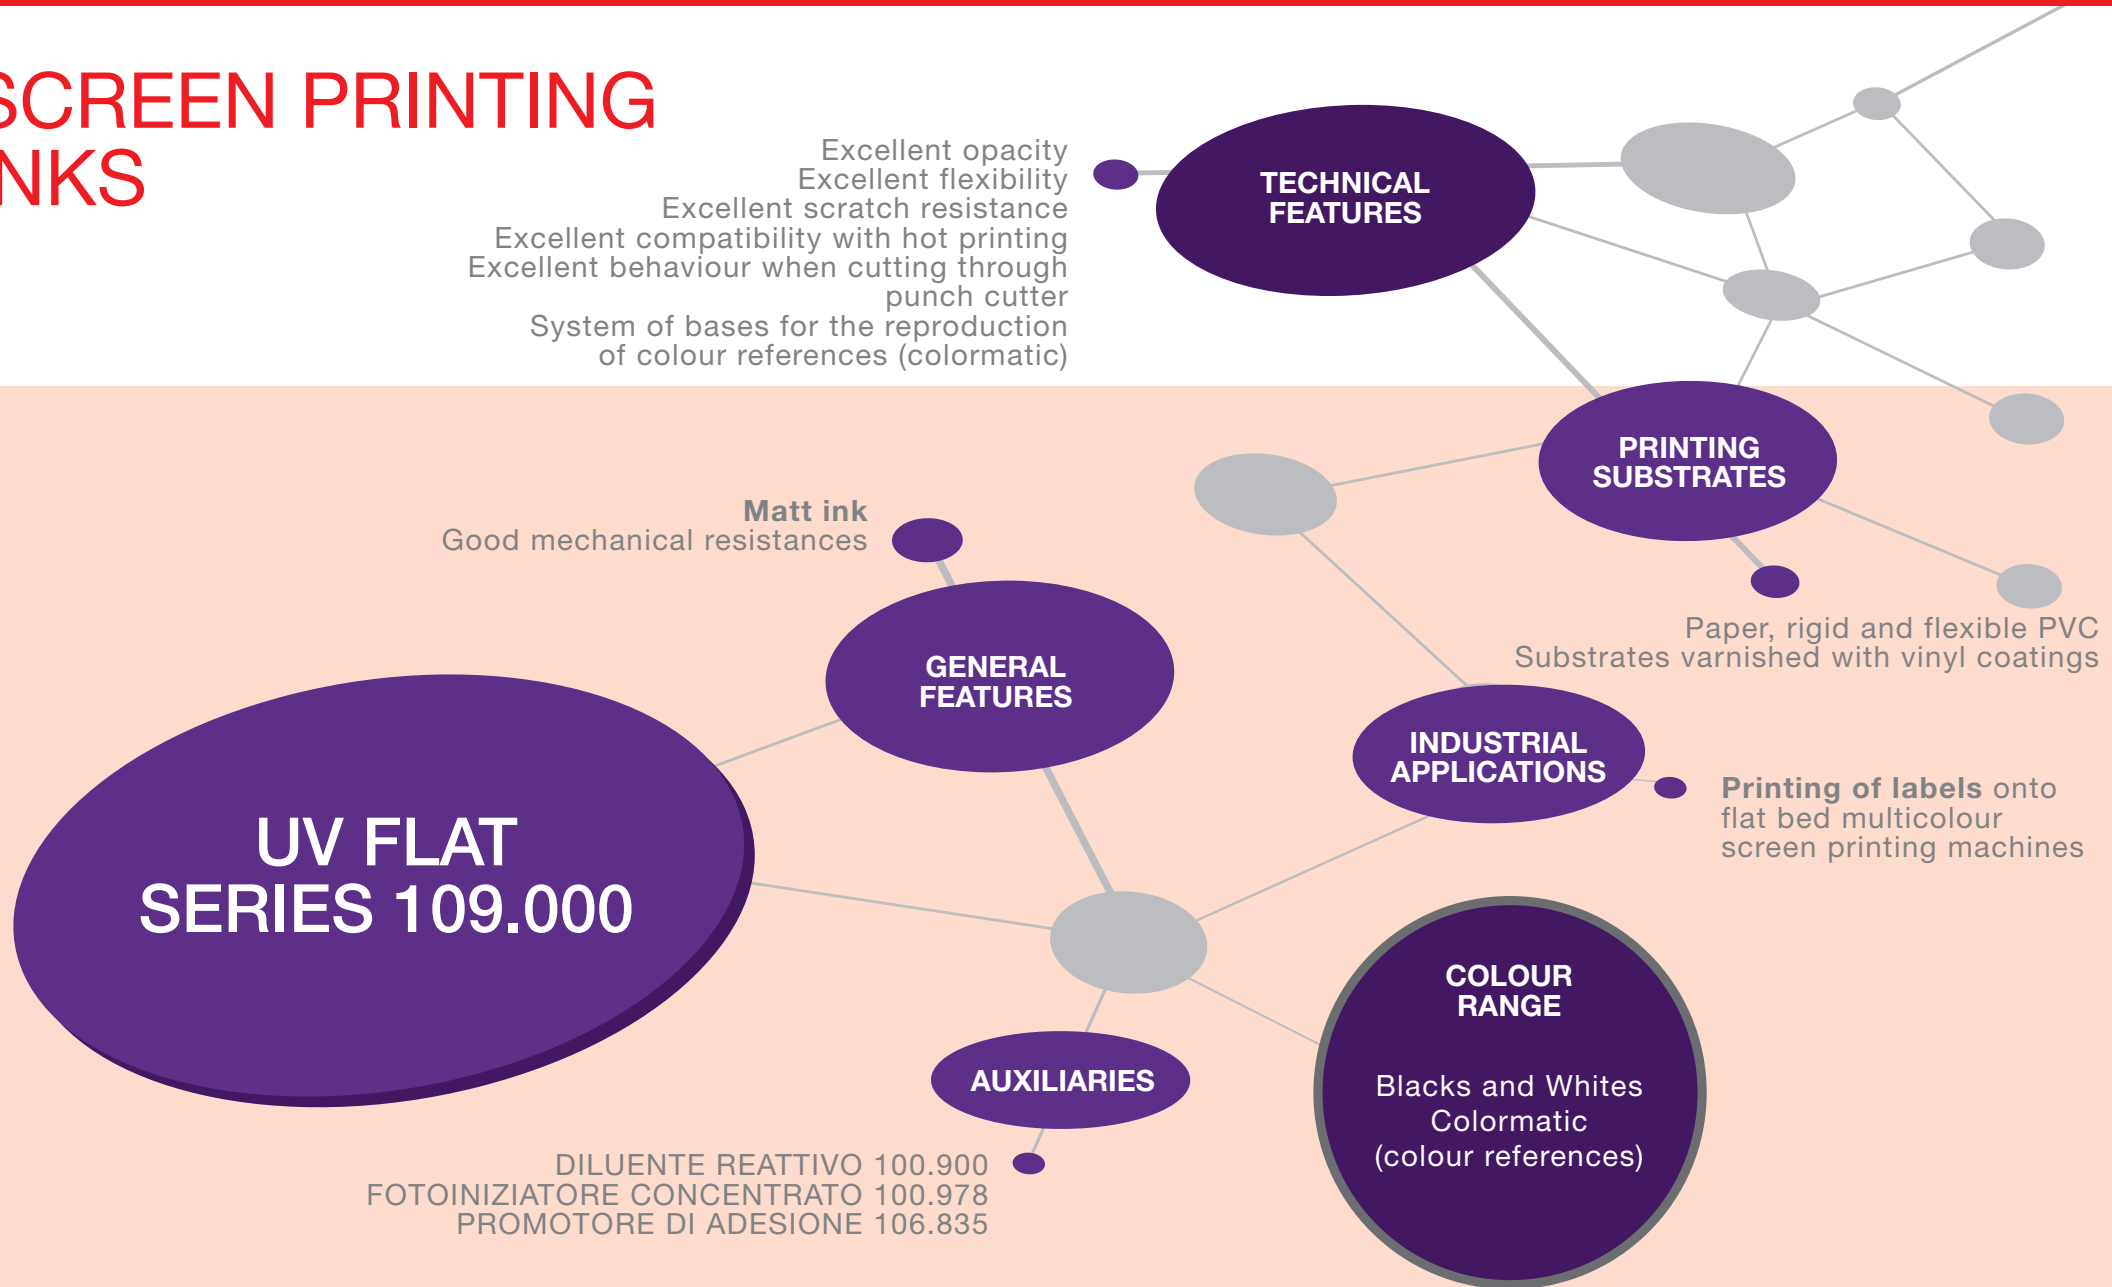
SCREEN PRINTING
NKS

Excellent opacity
Excellent flexibility
Excellent scratch resistance
Excellent compatibility with hot printing
Excellent behaviour when cutting through punch cutter
System of bases for the reproduction of colour references (colormatic)

TECHNICAL FEATURES

PRINTING SUBSTRATES

Matt ink
Good mechanical resistances

Paper, rigid and flexible PVC
Substrates varnished with vinyl coatings

GENERAL FEATURES

INDUSTRIAL APPLICATIONS

Printing of labels onto flat bed multicolour screen printing machines

UV FLAT
SERIES 109.000

COLOUR RANGE

Blacks and Whites
Colormatic
(colour references)

AUXILIARIES

DILUENTE REATTIVO 100.900
FOTOINIZIATORE CONCENTRATO 100.978
PROMOTORE DI ADESIONE 106.835